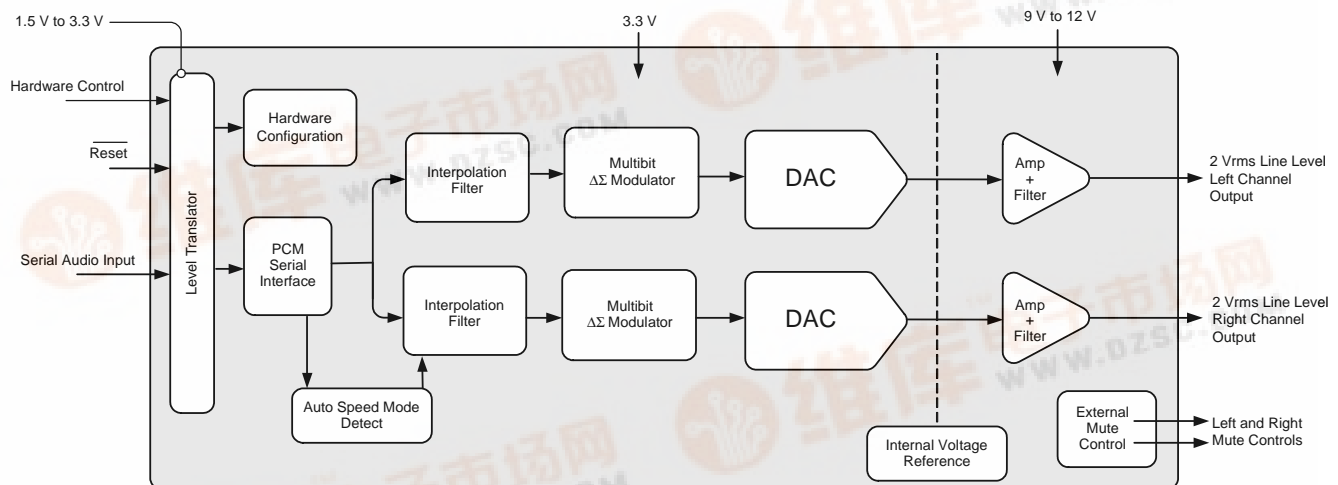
1.5 V to 3.3 V

3.3 V

9 V to 12 V

Hardware Control

$\overline{\text{Reset}}$

Serial Audio Input

Level Translator

Hardware Configuration

PCM Serial Interface

Auto Speed Mode Detect

Interpolation Filter

Interpolation Filter

Multibit $\Delta\Sigma$ Modulator

Multibit $\Delta\Sigma$ Modulator

DAC

DAC

Amp + Filter

Amp + Filter

2 Vrms Line Level Left Channel Output

2 Vrms Line Level Right Channel Output

Internal Voltage Reference

External Mute Control

Left and Right Mute Controls